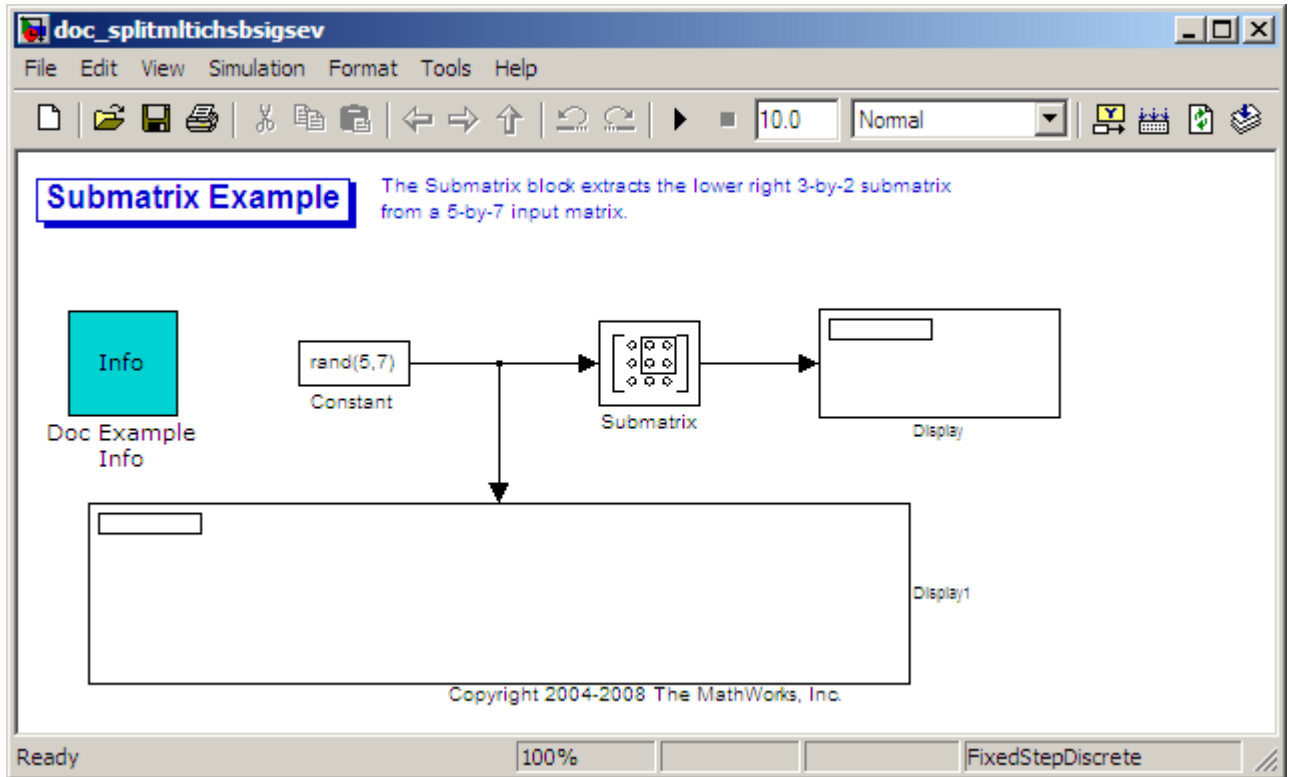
doc_splitmltichsbsigsev

File Edit View Simulation Format Tools Help

10.0 Normal

Submatrix Example

The Submatrix block extracts the lower right 3-by-2 submatrix from a 5-by-7 input matrix.

Info

Doc Example Info

rand(5,7)

Constant

Submatrix

Display

Display1

Copyright 2004-2008 The MathWorks, Inc.

Ready 100% FixedStepDiscrete